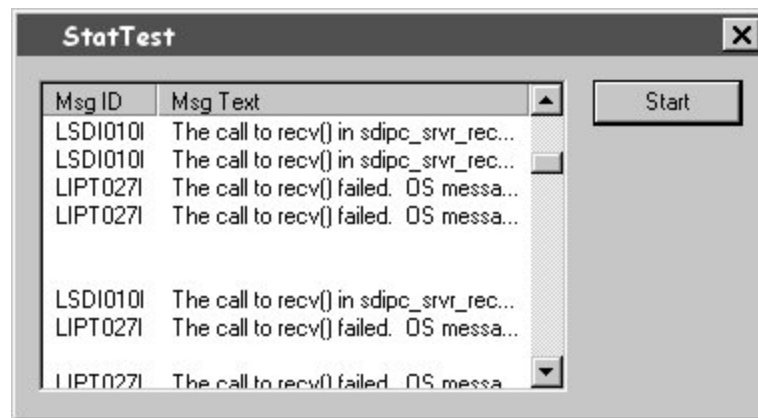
StatTest

| Msg ID | Msg Text |
|---|---|
| LSDI010I | The call to recv() in sdipc_srvr_rec... |
| LSDI010I | The call to recv() in sdipc_srvr_rec... |
| LIPT027I | The call to recv() failed. OS messa... |
| LIPT027I | The call to recv() failed. OS messa... |
| | |
| LSDI010I | The call to recv() in sdipc_srvr_rec... |
| LIPT027I | The call to recv() failed. OS messa... |
| LIPT027I | The call to recv() failed. OS messa... |

Start